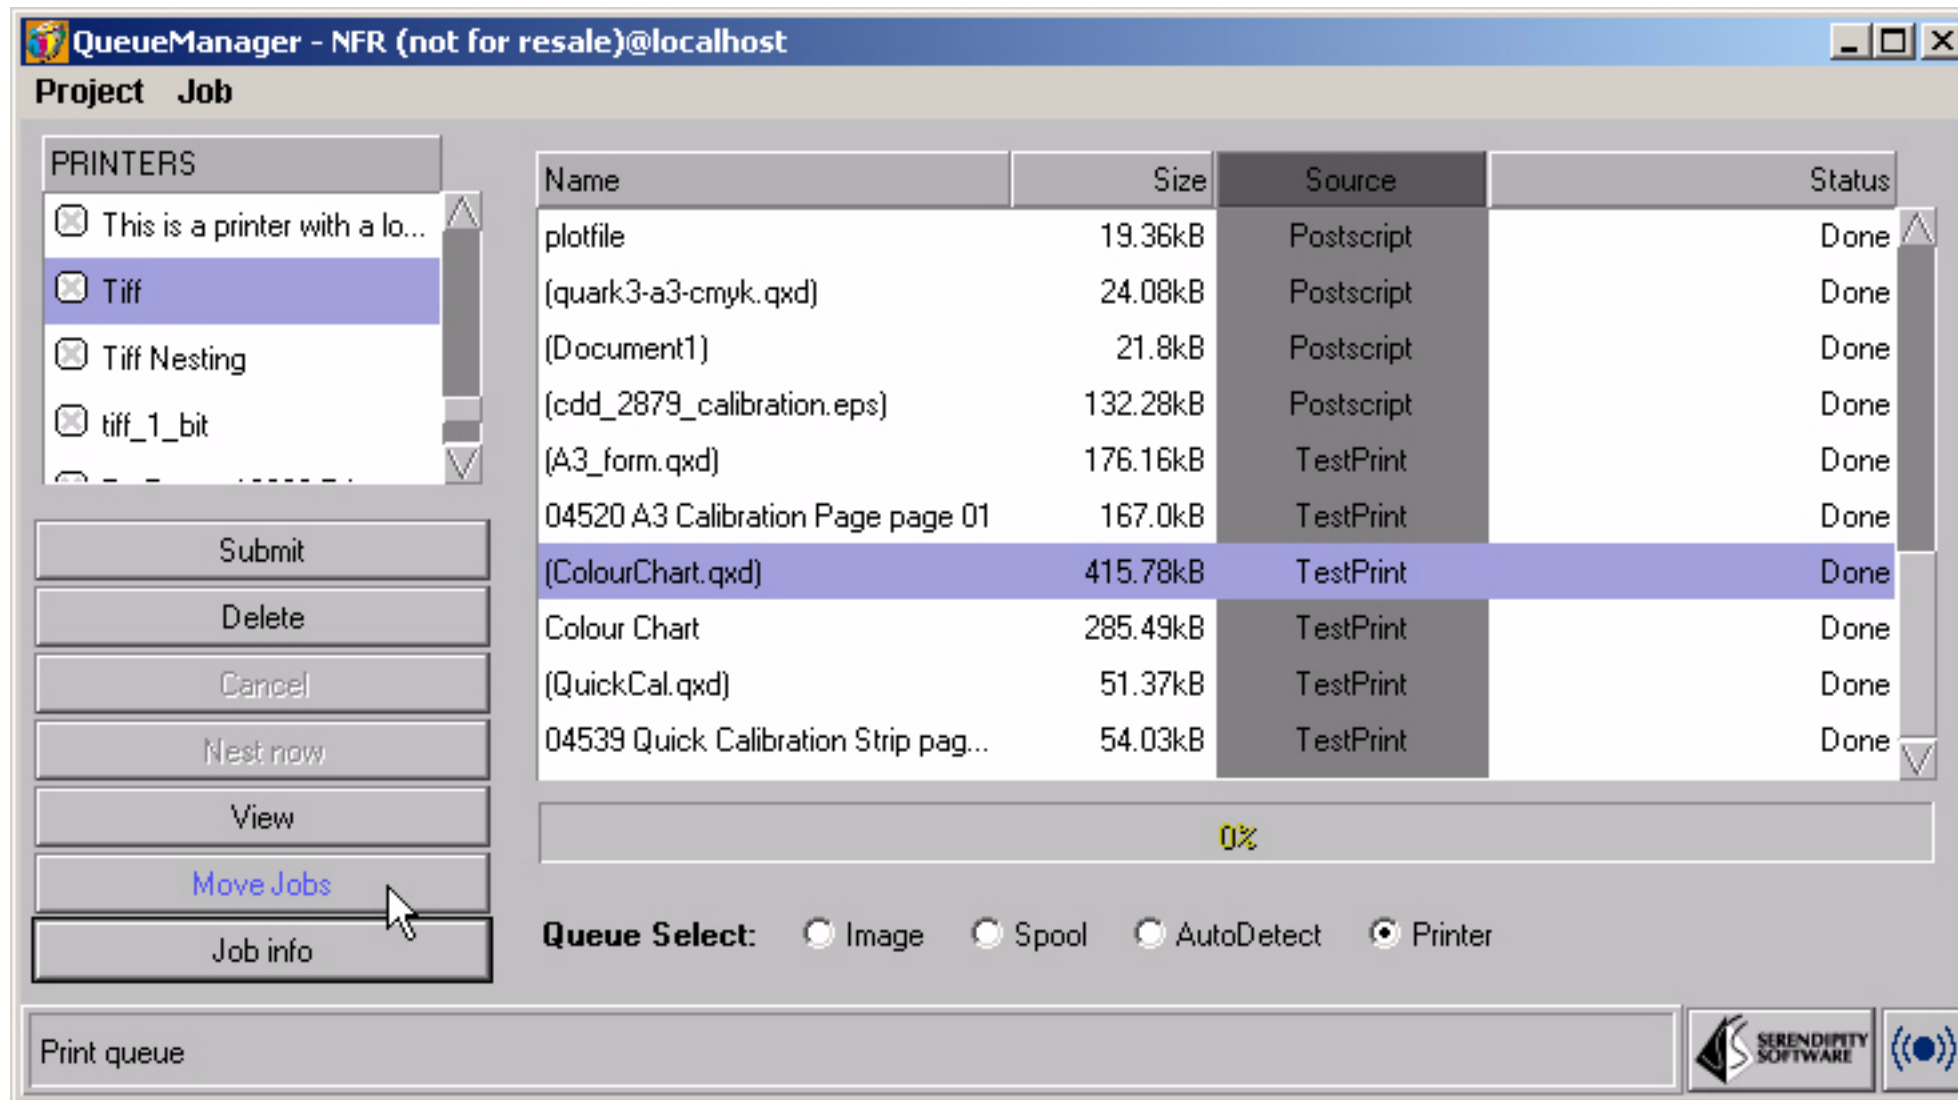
QueueManager - NFR (not for resale)@localhost

Project Job

PRINTERS

This is a printer with a lo...
Tiff
Tiff Nesting
tiff_1_bit
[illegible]

Submit
Delete
Cancel
Nest now
View
Move Jobs
Job info

| Name | Size | Source | Status |
|---|---|---|---|
| plotfile | 19.36kB | Postscript | Done |
| (quark3-a3-cmyk.qxd) | 24.08kB | Postscript | Done |
| (Document1) | 21.8kB | Postscript | Done |
| (cdd_2879_calibration.eps) | 132.28kB | Postscript | Done |
| (A3_form.qxd) | 176.16kB | TestPrint | Done |
| 04520 A3 Calibration Page page 01 | 167.0kB | TestPrint | Done |
| (ColourChart.qxd) | 415.78kB | TestPrint | Done |
| Colour Chart | 285.49kB | TestPrint | Done |
| (QuickCal.qxd) | 51.37kB | TestPrint | Done |
| 04539 Quick Calibration Strip pag... | 54.03kB | TestPrint | Done |

0%

Queue Select: Image Spool AutoDetect Printer

Print queue

SERENDIPITY SOFTWARE